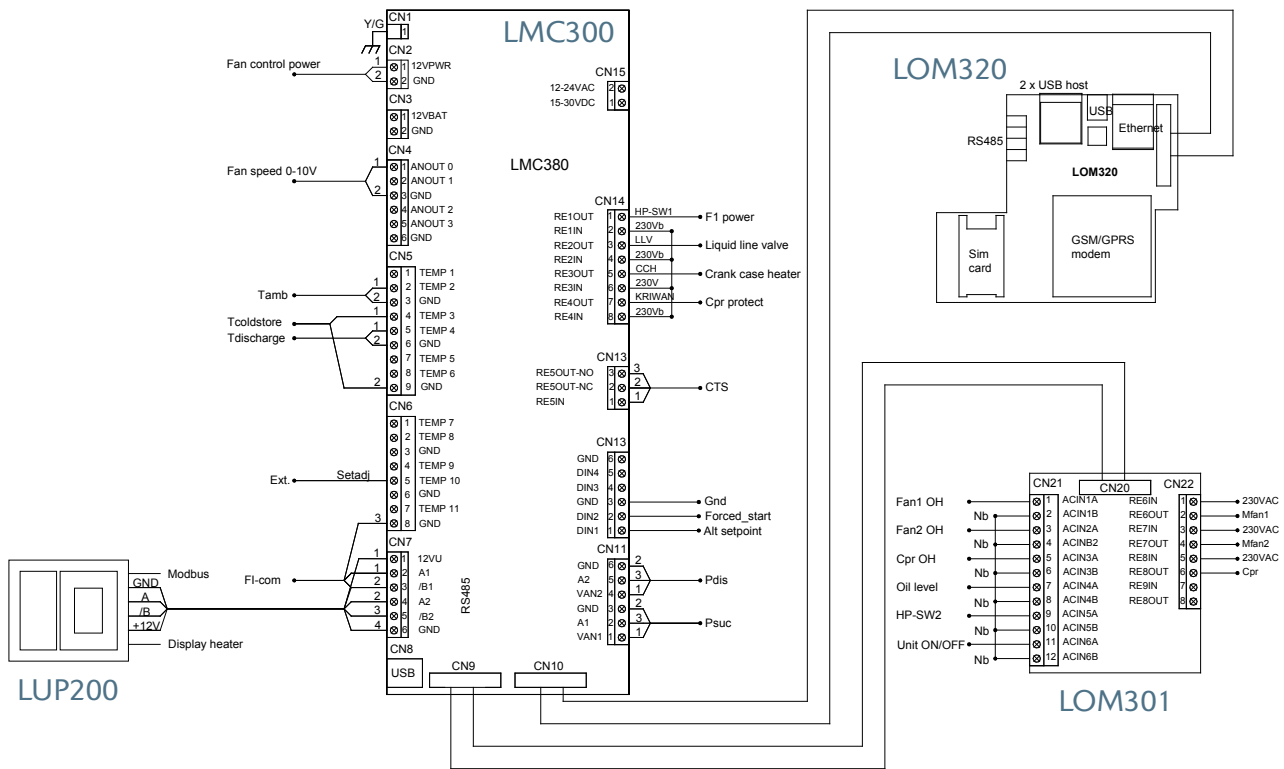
LMC300

LMC380

Y/G
CN1
1
CN2
Fan control power
1
2
1 12VPWR
2 GND
CN3
1 12VBAT
2 GND
CN4
Fan speed 0-10V
1
2
1 ANOUT 0
2 ANOUT 1
3 GND
4 ANOUT 2
5 ANOUT 3
6 GND
CN5
Tamb
1
2
1 TEMP 1
2 TEMP 2
3 GND
Tcoldstore
Tdischarge
1
1
2
4 TEMP 3
5 TEMP 4
6 GND
7 TEMP 5
8 TEMP 6
2
9 GND
CN6
1 TEMP 7
2 TEMP 8
3 GND
4 TEMP 9
Ext.
Setadj
5 TEMP 10
6 GND
7 TEMP 11
3
8 GND
CN7
FI-com
1
1
2
2
3
3
4
1 12VU
2 A1
3 /B1
4 A2
5 /B2
6 GND
RS485
CN8
USB
CN9
CN10

CN15
12-24VAC 2
15-30VDC 1

CN14
RE1OUT 1 HP-SW1 F1 power
RE1IN 2 230Vb
RE2OUT 3 LLV Liquid line valve
RE2IN 4 230Vb
RE3OUT 5 CCH Crank case heater
RE3IN 6 230V
RE4OUT 7 KRIWAN Cpr protect
RE4IN 8 230Vb

CN13
RE5OUT-NO 3
RE5OUT-NC 2
RE5IN 1
3
2
1
CTS

CN13
GND 6
DIN4 5
DIN3 4
GND 3 Gnd
DIN2 2 Forced_start
DIN1 1 Alt setpoint

CN11
GND 6
A2 5
VAN2 4
GND 3
A1 2
VAN1 1
2
3
1
Pdis
2
3
1
Psuc

Modbus
GND
A
/B
+12V
Display heater

LUP200

LOM320
2 x USB host
USB
Ethernet
RS485
LOM320
Sim card
GSM/GPRS modem

CN21
CN20
CN22
Fan1 OH
Nb
Fan2 OH
Nb
Cpr OH
Nb
Oil level
Nb
HP-SW2
Nb
Unit ON/OFF
Nb
1 ACIN1A
2 ACIN1B
3 ACIN2A
4 ACIN2B
5 ACIN3A
6 ACIN3B
7 ACIN4A
8 ACIN4B
9 ACIN5A
10 ACIN5B
11 ACIN6A
12 ACIN6B
RE6IN
RE6OUT
RE7IN
RE7OUT
RE8IN
RE8OUT
RE9IN
RE8OUT
1 230VAC
2 Mfan1
3 230VAC
4 Mfan2
5 230VAC
6 Cpr
7
8

LOM301